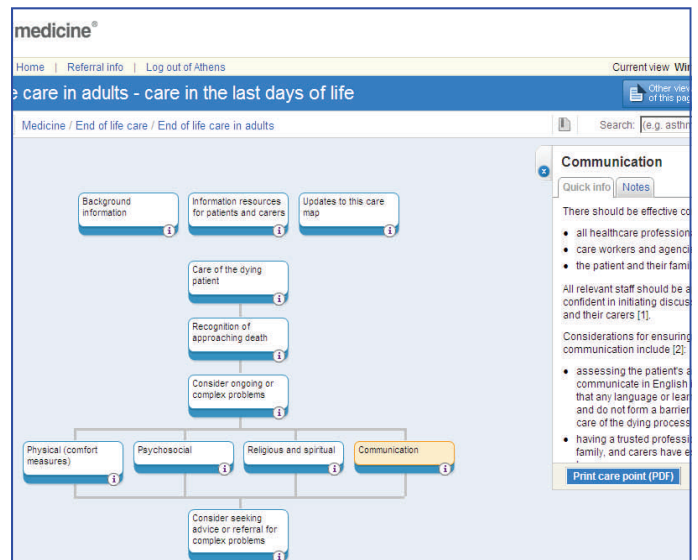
medicine®

Home | Referral info | Log out of Athens

Current view Wi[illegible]

e care in adults - care in the last days of life

Other vie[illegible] of this pag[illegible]

Medicine / End of life care / End of life care in adults

Search: (e.g. asthm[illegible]

Background information

Information resources for patients and carers

Updates to this care map

Care of the dying patient

Recognition of approaching death

Consider ongoing or complex problems

Physical (comfort measures)

Psychosocial

Religious and spiritual

Communication

Consider seeking advice or referral for complex problems

Communication

Quick info | Notes

There should be effective co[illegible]

- all healthcare professio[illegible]
- care workers and agenci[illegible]
- the patient and their fami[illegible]

All relevant staff should be a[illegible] confident in initiating discus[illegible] and their carers [1].

Considerations for ensuring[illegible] communication include [2]:

- assessing the patient's a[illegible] communicate in English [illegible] that any language or lear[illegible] and do not form a barrie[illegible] care of the dying process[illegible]
- having a trusted professi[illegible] family, and carers have e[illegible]

Print care point (PDF)